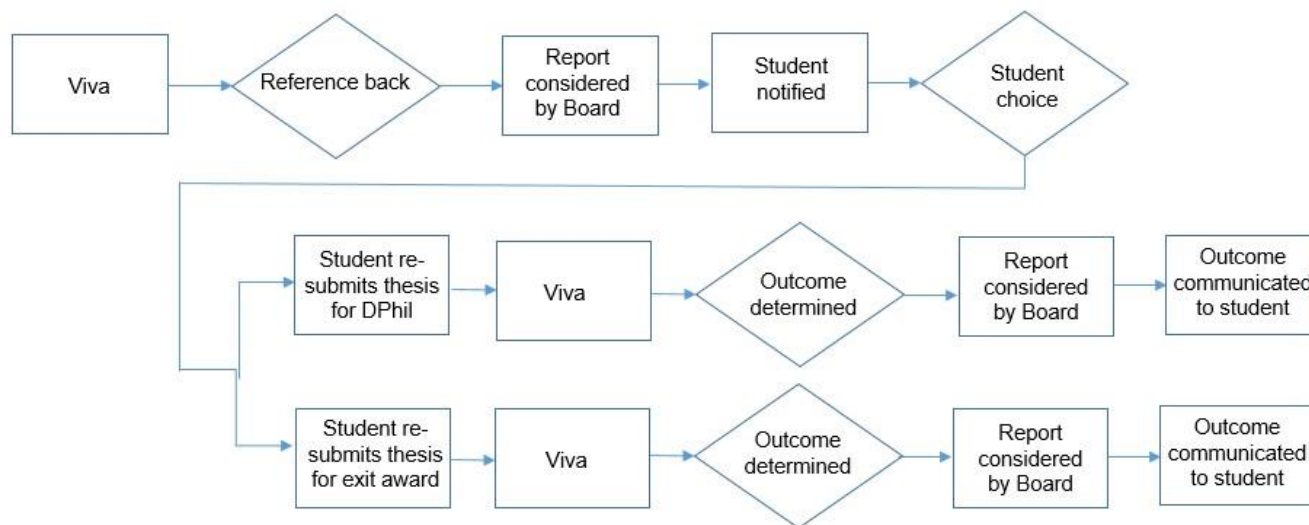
Viva

Reference back

Report considered by Board

Student notified

Student choice

Student resubmits thesis for DPhil

Viva

Outcome determined

Report considered by Board

Outcome communicated to student

Student resubmits thesis for exit award

Viva

Outcome determined

Report considered by Board

Outcome communicated to student